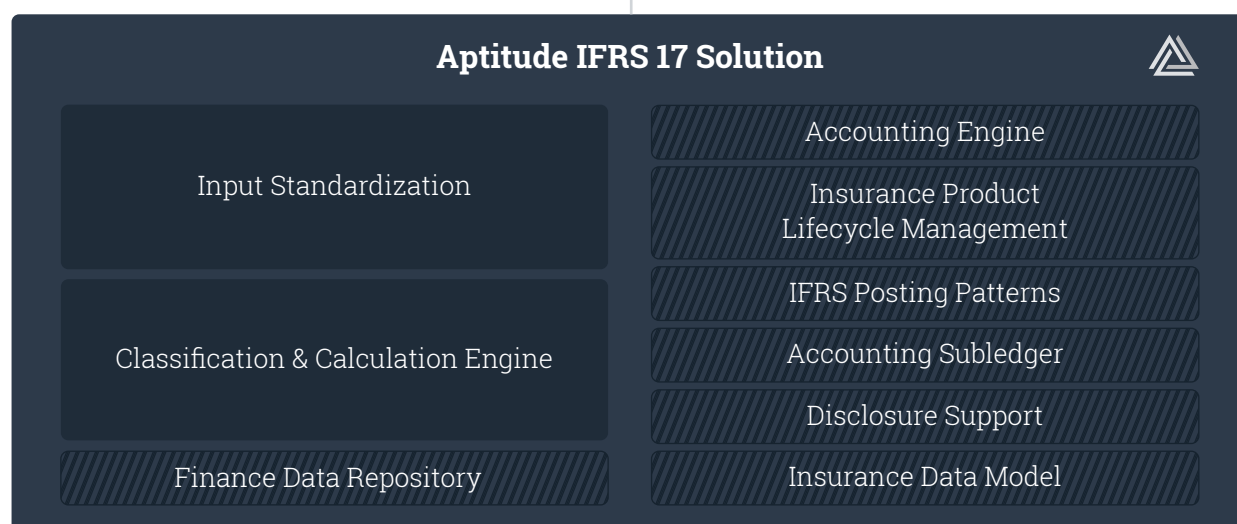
Aptitude IFRS 17 Solution

Input Standardization

Classification & Calculation Engine

Finance Data Repository

Accounting Engine

Insurance Product Lifecycle Management

IFRS Posting Patterns

Accounting Subledger

Disclosure Support

Insurance Data Model